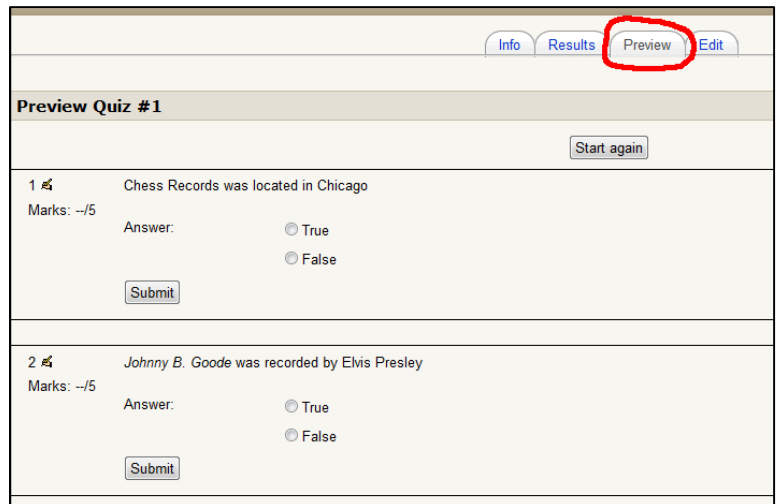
Info Results Preview Edit

Preview Quiz #1

Start again

1
Marks: --/5

Chess Records was located in Chicago

Answer:
True
False

Submit

2
Marks: --/5

*Johnny B. Goode* was recorded by Elvis Presley

Answer:
True
False

Submit